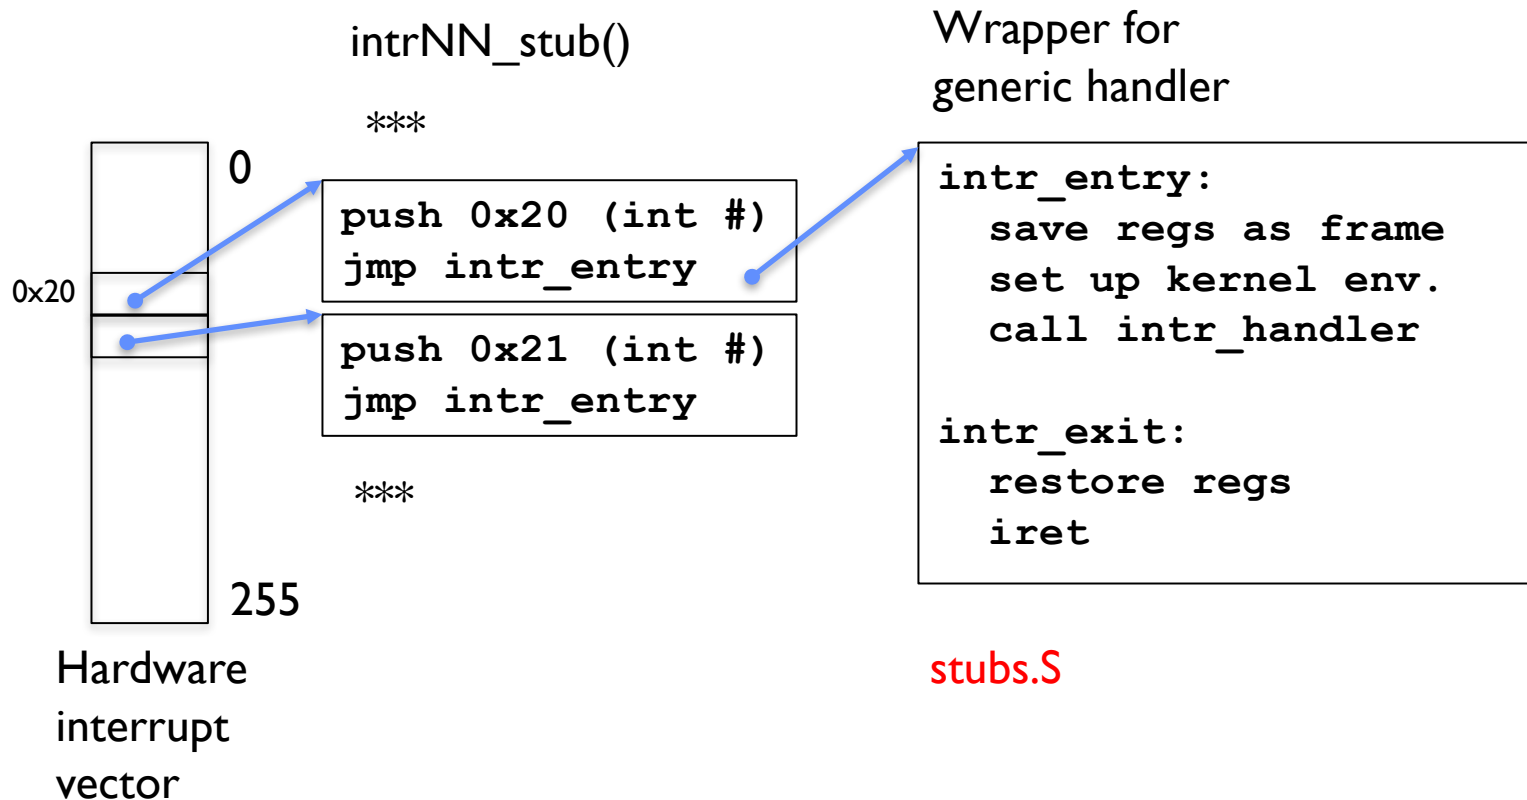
intrNN_stub()

Wrapper for generic handler

***

0

0x20

push 0x20 (int #)
jmp intr_entry

push 0x21 (int #)
jmp intr_entry

***

255

intr_entry:
save regs as frame
set up kernel env.
call intr_handler

intr_exit:
restore regs
iret

Hardware interrupt vector

stubs.S